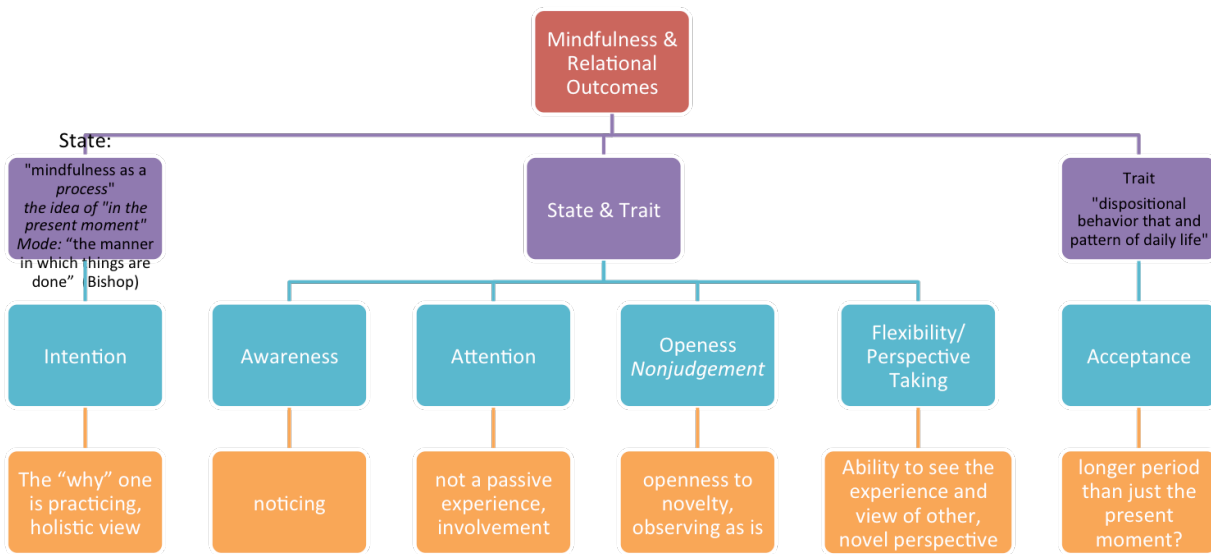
Mindfulness & Relational Outcomes

State:

"mindfulness as a *process*" *the idea of "in the present moment"* *Mode:* "the manner in which things are done" (Bishop)

State & Trait

Trait

"dispositional behavior that and pattern of daily life"

Intention

Awareness

Attention

Openess *Nonjudgement*

Flexibility/ Perspective Taking

Acceptance

The "why" one is practicing, holistic view

noticing

not a passive experience, involvement

openness to novelty, observing as is

Ability to see the experience and view of other, novel perspective

longer period than just the present moment?